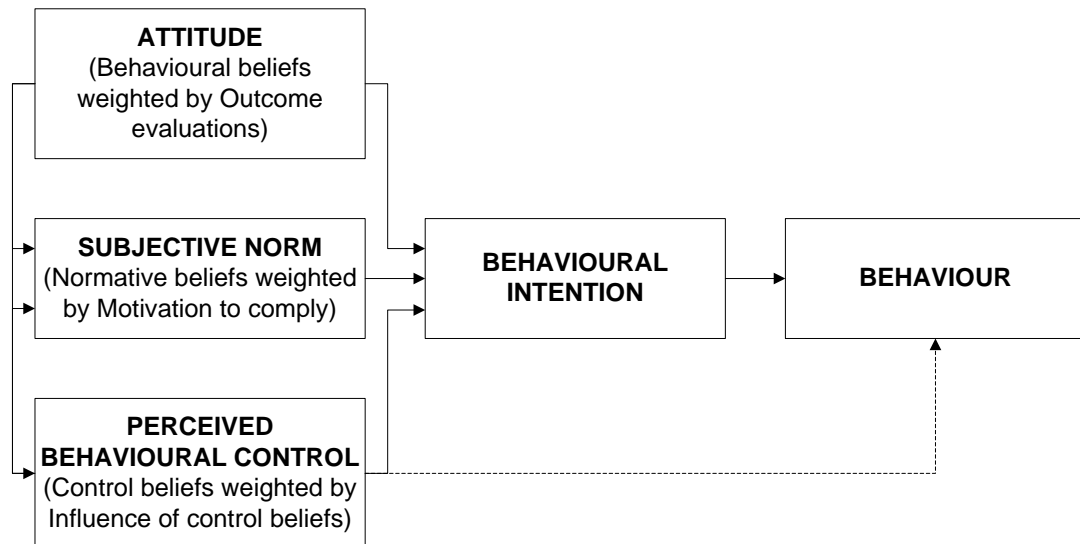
ATTITUDE
(Behavioural beliefs weighted by Outcome evaluations)

SUBJECTIVE NORM
(Normative beliefs weighted by Motivation to comply)

PERCEIVED BEHAVIOURAL CONTROL
(Control beliefs weighted by Influence of control beliefs)

BEHAVIOURAL INTENTION

BEHAVIOUR